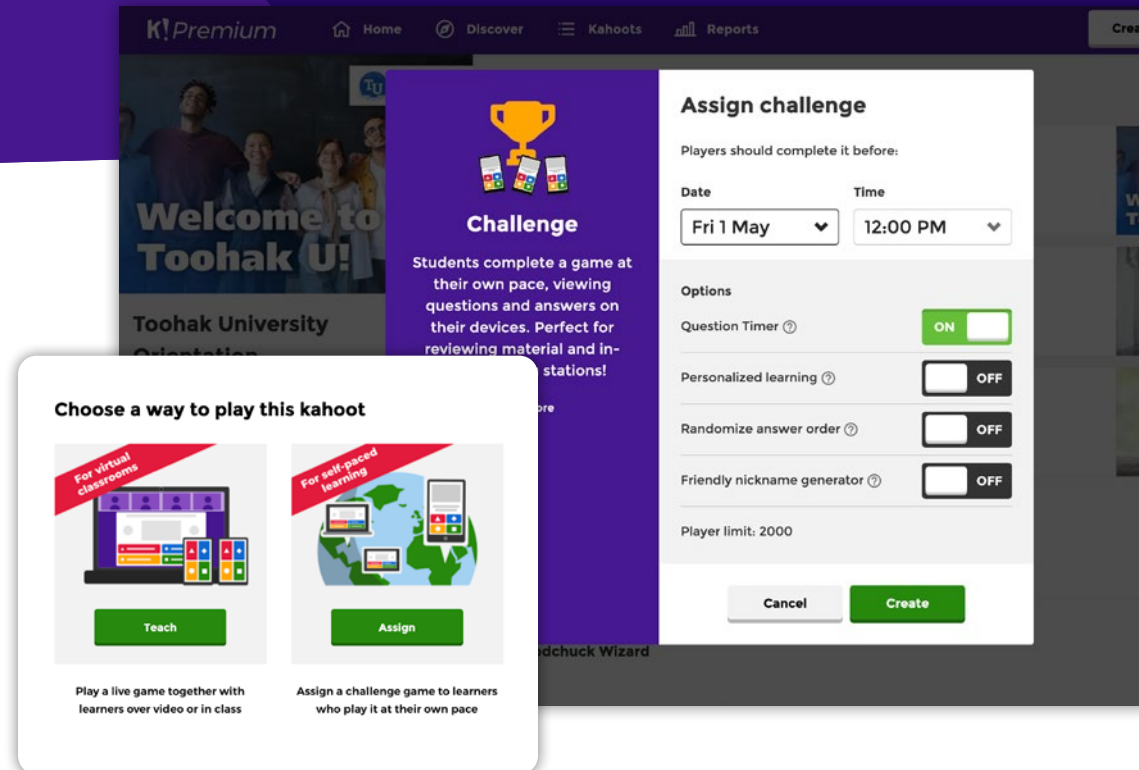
K! Premium Home Discover Kahoots Reports Crea

Welcome to Toohak U!

Toohak University Orientation

Challenge

Students complete a game at their own pace, viewing questions and answers on their devices. Perfect for reviewing material and in- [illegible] stations!

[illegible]ore

Assign challenge

Players should complete it before:

Date
Fri 1 May

Time
12:00 PM

Options

Question Timer ON

Personalized learning OFF

Randomize answer order OFF

Friendly nickname generator OFF

Player limit: 2000

Cancel Create

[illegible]odchuck Wizard

Choose a way to play this kahoot

For virtual classrooms

Teach

Play a live game together with learners over video or in class

For self-paced learning

Assign

Assign a challenge game to learners who play it at their own pace